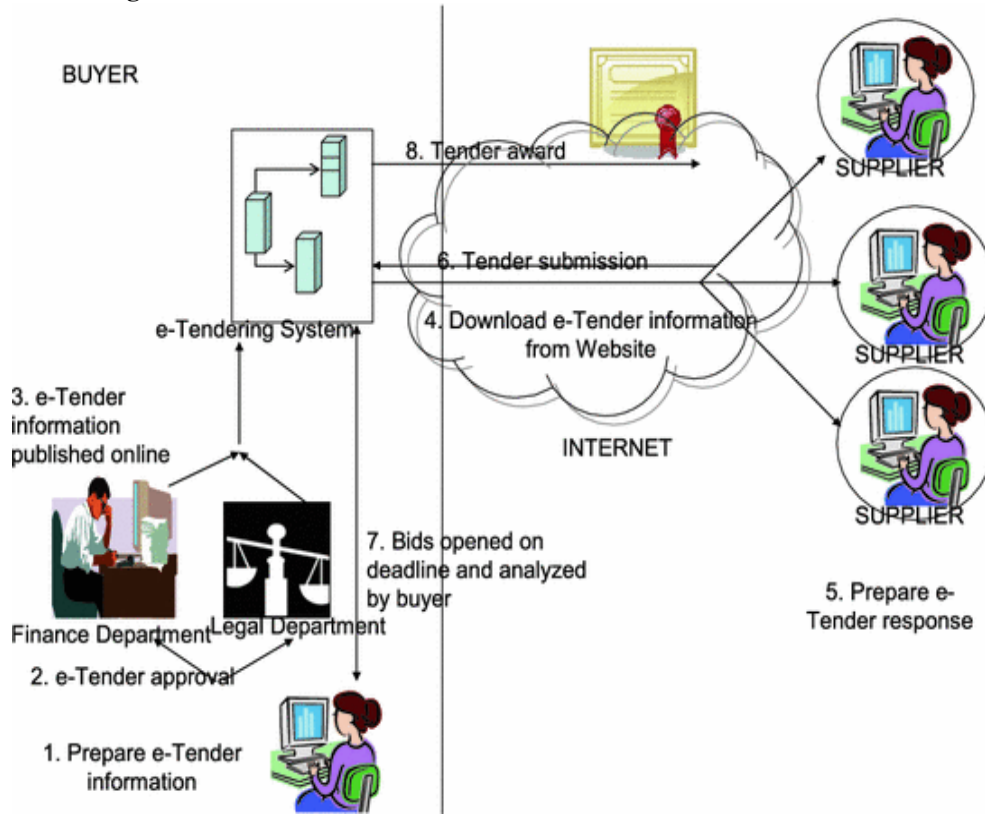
BUYER

8. Tender award

SUPPLIER

6. Tender submission

SUPPLIER

e-Tendering System

4. Download e-Tender information from Website

SUPPLIER

3. e-Tender information published online

INTERNET

7. Bids opened on deadline and analyzed by buyer

Finance Department

Legal Department

5. Prepare e-Tender response

2. e-Tender approval

1. Prepare e-Tender information